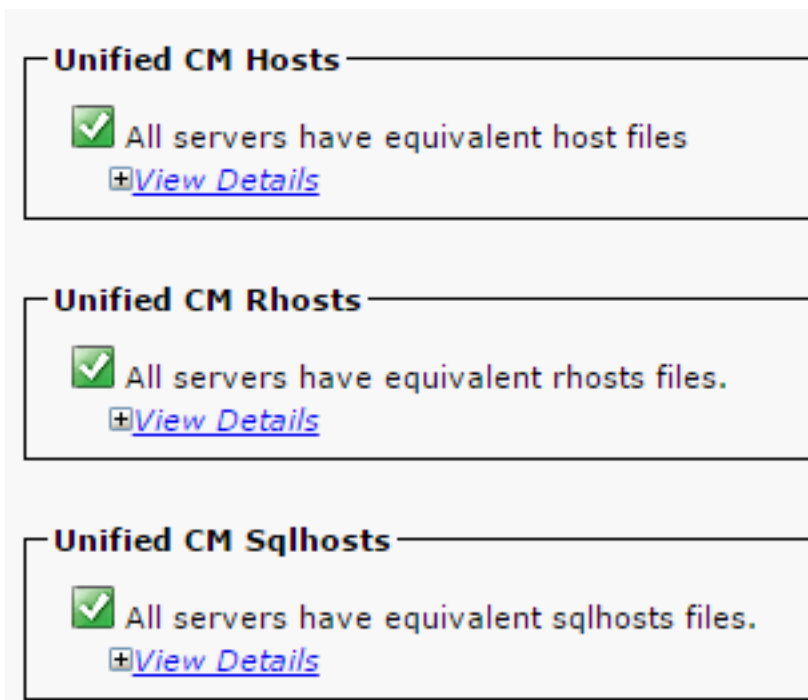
Unified CM Hosts

All servers have equivalent host files
View Details

Unified CM Rhosts

All servers have equivalent rhosts files.
View Details

Unified CM Sqlhosts

All servers have equivalent sqlhosts files.
View Details